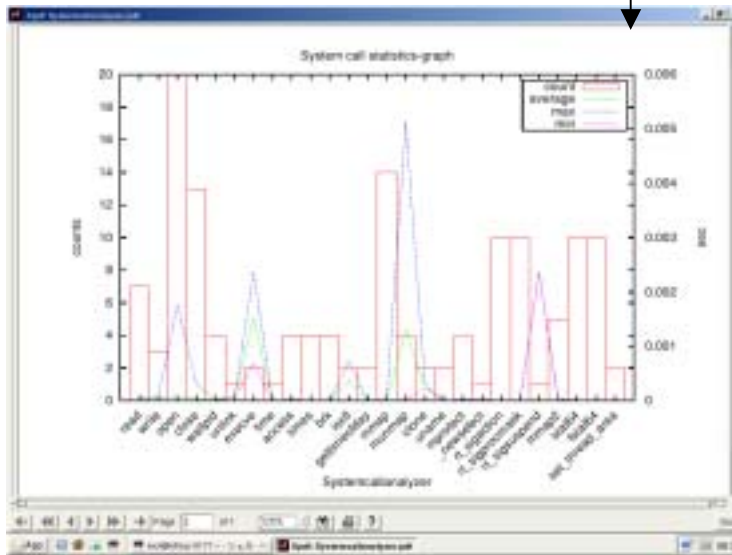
System call statistics-graph

count
average
max
min

20
18
16
14
12
10
8
6
4
2
0

counts

0.006
0.005
0.004
0.003
0.002
0.001
0

sec

read
write
open
close
waitpid
unlink
execve
time
access
times
brk
ioctl
gettimeofday
mmap
munmap
clone
uname
mprotect
_newselect
rt_sigaction
rt_sigprocmask
rt_sigsuspend
mmap2
fstat64
set_thread_area

Systemcallanalyzer

Page 1 of 1